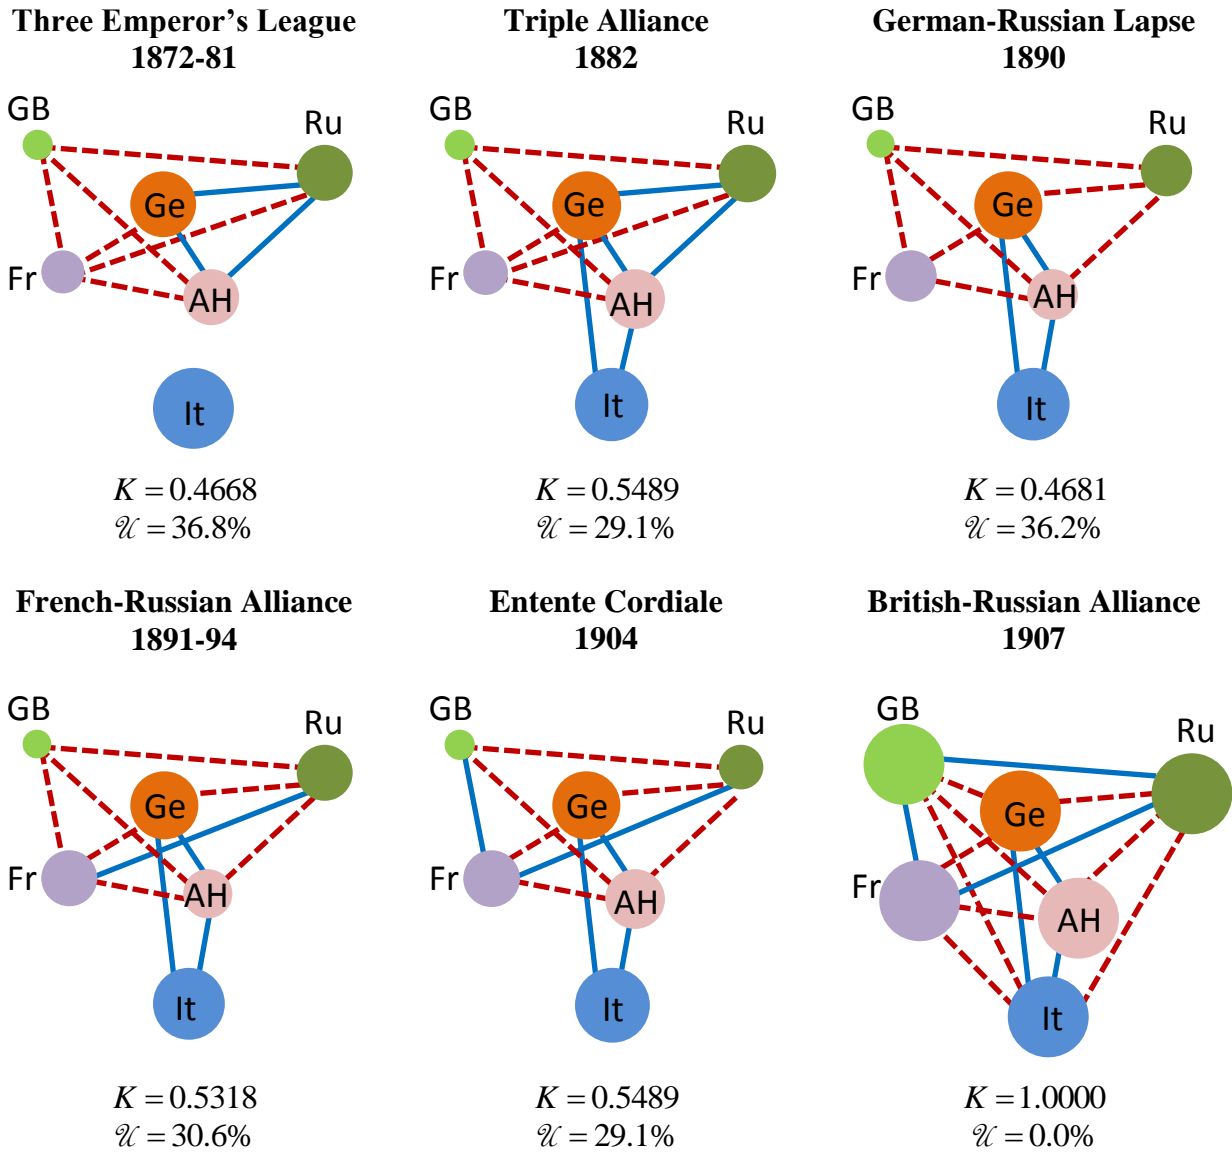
Three Emperor's League
1872-81

GB
Ru
Ge
Fr
AH
It

$K = 0.4668$
$\mathscr{U} = 36.8\%$

Triple Alliance
1882

GB
Ru
Ge
Fr
AH
It

$K = 0.5489$
$\mathscr{U} = 29.1\%$

German-Russian Lapse
1890

GB
Ru
Ge
Fr
AH
It

$K = 0.4681$
$\mathscr{U} = 36.2\%$

French-Russian Alliance
1891-94

GB
Ru
Ge
Fr
AH
It

$K = 0.5318$
$\mathscr{U} = 30.6\%$

Entente Cordiale
1904

GB
Ru
Ge
Fr
AH
It

$K = 0.5489$
$\mathscr{U} = 29.1\%$

British-Russian Alliance
1907

GB
Ru
Ge
Fr
AH
It

$K = 1.0000$
$\mathscr{U} = 0.0\%$